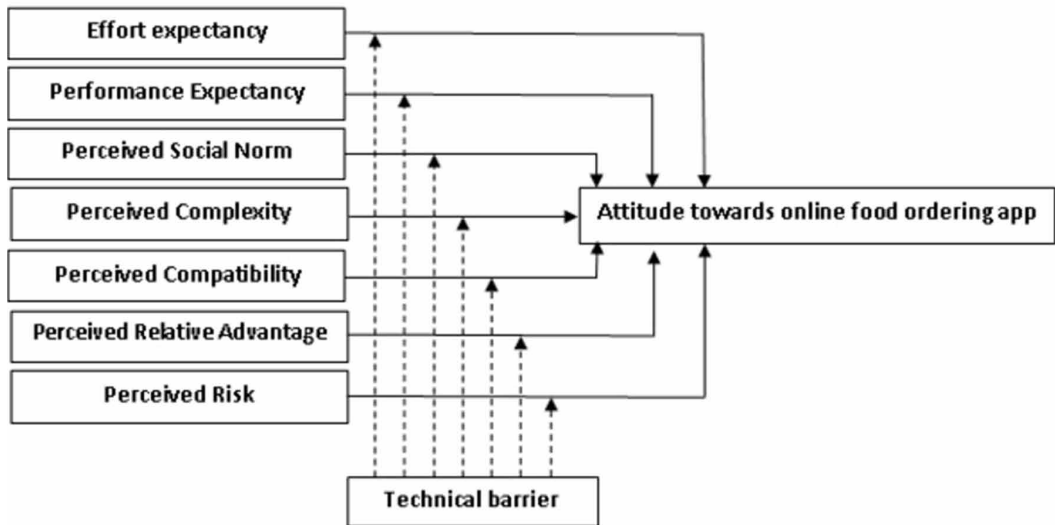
Effort expectancy

Performance Expectancy

Perceived Social Norm

Perceived Complexity

Perceived Compatibility

Perceived Relative Advantage

Perceived Risk

Attitude towards online food ordering app

Technical barrier